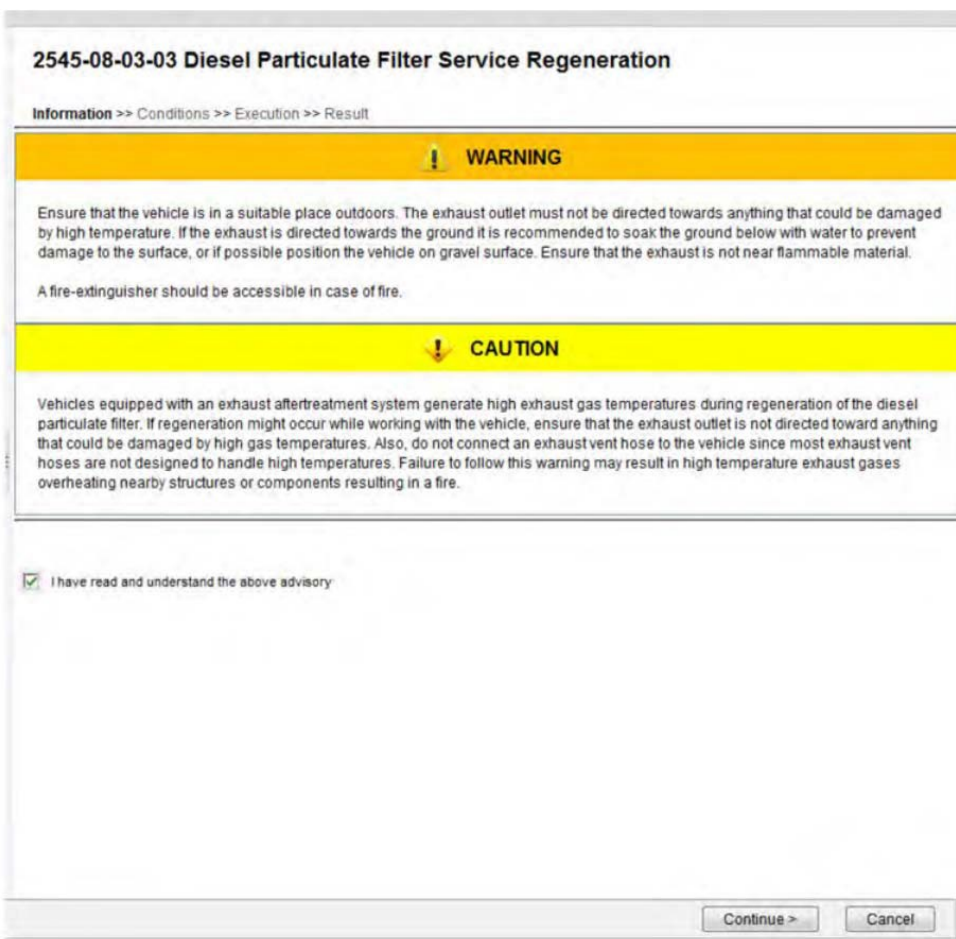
2545-08-03-03 Diesel Particulate Filter Service Regeneration

Information >> Conditions >> Execution >> Result

WARNING

Ensure that the vehicle is in a suitable place outdoors. The exhaust outlet must not be directed towards anything that could be damaged by high temperature. If the exhaust is directed towards the ground it is recommended to soak the ground below with water to prevent damage to the surface, or if possible position the vehicle on gravel surface. Ensure that the exhaust is not near flammable material.

A fire-extinguisher should be accessible in case of fire.

CAUTION

Vehicles equipped with an exhaust aftertreatment system generate high exhaust gas temperatures during regeneration of the diesel particulate filter. If regeneration might occur while working with the vehicle, ensure that the exhaust outlet is not directed toward anything that could be damaged by high gas temperatures. Also, do not connect an exhaust vent hose to the vehicle since most exhaust vent hoses are not designed to handle high temperatures. Failure to follow this warning may result in high temperature exhaust gases overheating nearby structures or components resulting in a fire.

I have read and understand the above advisory

Continue >

Cancel